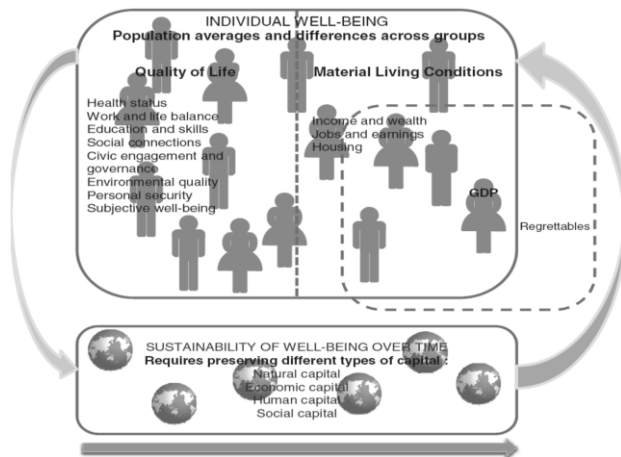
INDIVIDUAL WELL-BEING
Population averages and differences across groups

Quality of Life

Health status
Work and life balance
Education and skills
Social connections
Civic engagement and governance
Environmental quality
Personal security
Subjective well-being

Material Living Conditions

Income and wealth
Jobs and earnings
Housing

GDP

Regrettables

SUSTAINABILITY OF WELL-BEING OVER TIME
Requires preserving different types of capital :
Natural capital
Economic capital
Human capital
Social capital